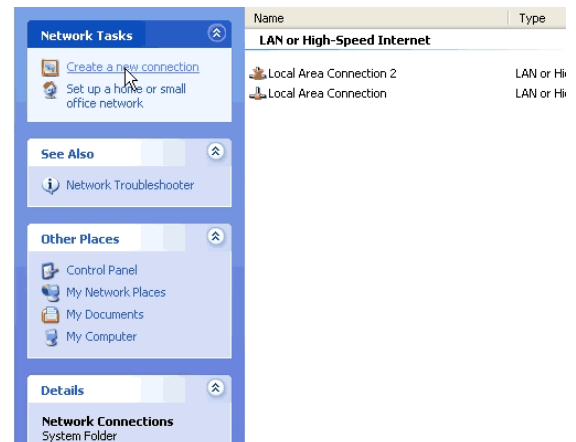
Network Tasks

Create a new connection

Set up a home or small office network

See Also

Network Troubleshooter

Other Places

Control Panel

My Network Places

My Documents

My Computer

Details

Network Connections

System Folder

| Name | Type |
|---|---|
| LAN or High-Speed Internet | |
| Local Area Connection 2 | LAN or Hi |
| Local Area Connection | LAN or Hi |